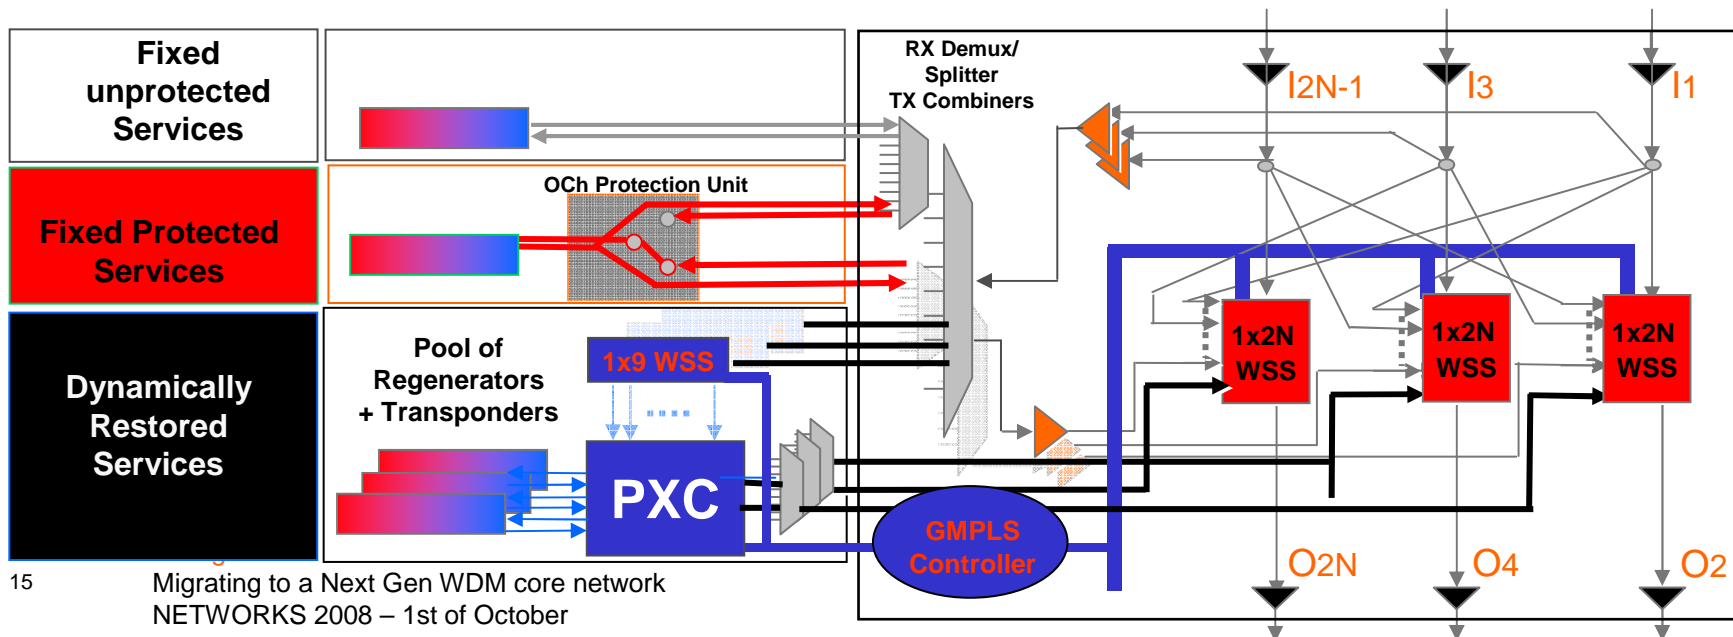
Fixed unprotected Services

Fixed Protected Services

Dynamically Restored Services

OCh Protection Unit

Pool of Regenerators + Transponders

1x9 WSS

PXC

RX Demux/ Splitter TX Combiners

I2N-1

I3

I1

1x2N WSS

1x2N WSS

1x2N WSS

GMPLS Controller

O2N

O4

O2

15

Migrating to a Next Gen WDM core network
NETWORKS 2008 – 1st of October